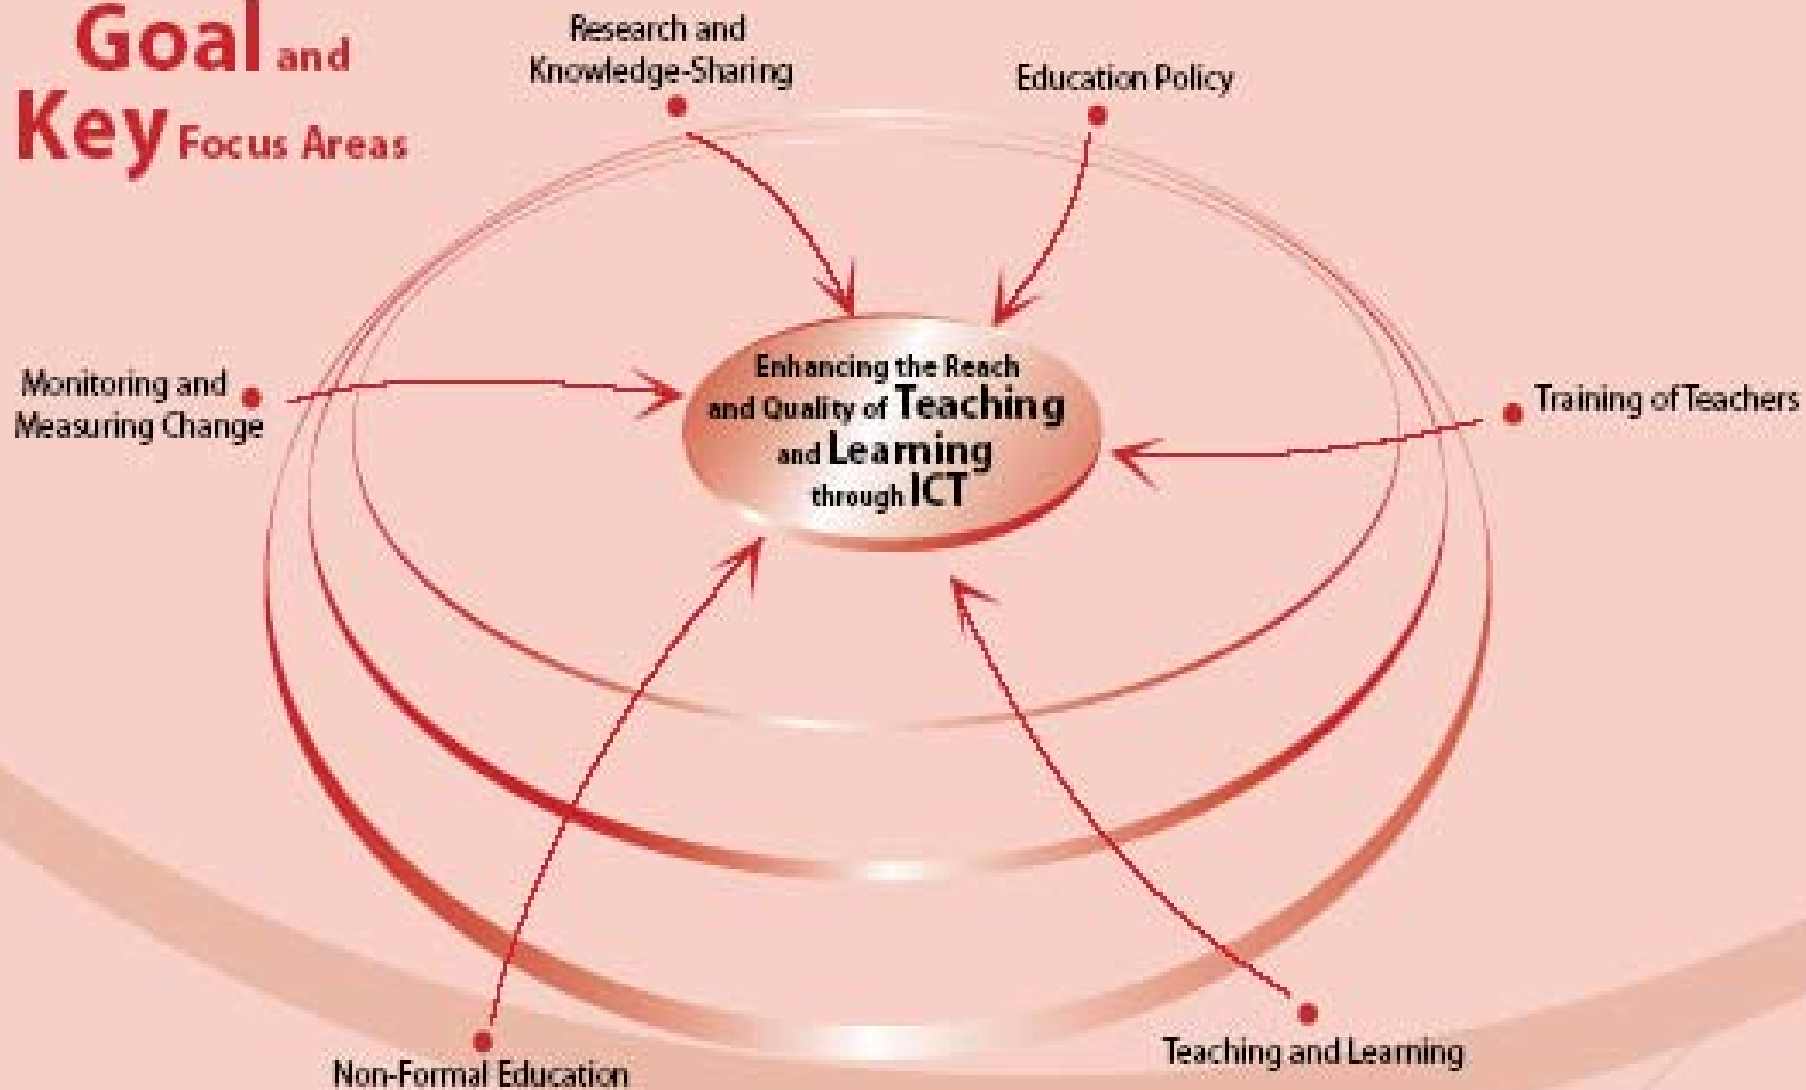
Goal and Key Focus Areas

Research and Knowledge-Sharing

Education Policy

Monitoring and Measuring Change

Enhancing the Reach and Quality of Teaching and Learning through ICT

Training of Teachers

Non-Formal Education

Teaching and Learning